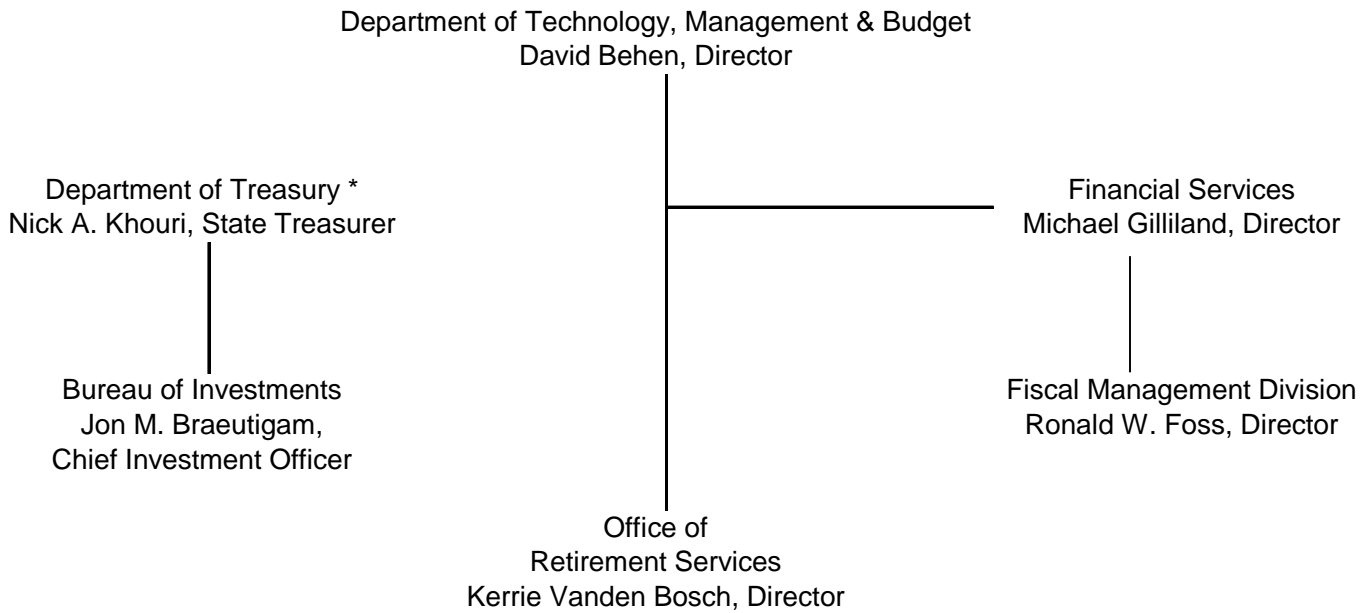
Department of Technology, Management & Budget
David Behen, Director

Department of Treasury *
Nick A. Khouri, State Treasurer

Bureau of Investments
Jon M. Braeutigam,
Chief Investment Officer

Financial Services
Michael Gilliland, Director

Fiscal Management Division
Ronald W. Foss, Director

Office of
Retirement Services
Kerrie Vanden Bosch, Director